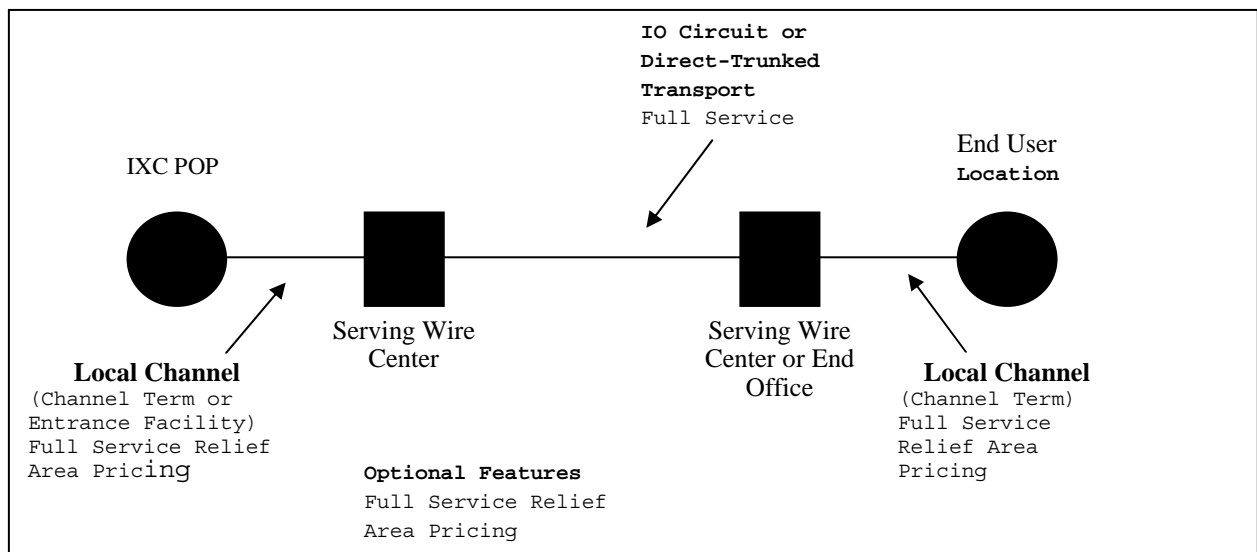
IO Circuit or Direct-Trunked Transport
Full Service

IXC POP

End User
Location

Serving Wire Center

Serving Wire Center or End Office

Local Channel
(Channel Term or Entrance Facility)
Full Service Relief Area Pricing

Optional Features
Full Service Relief Area Pricing

Local Channel
(Channel Term)
Full Service Relief Area Pricing